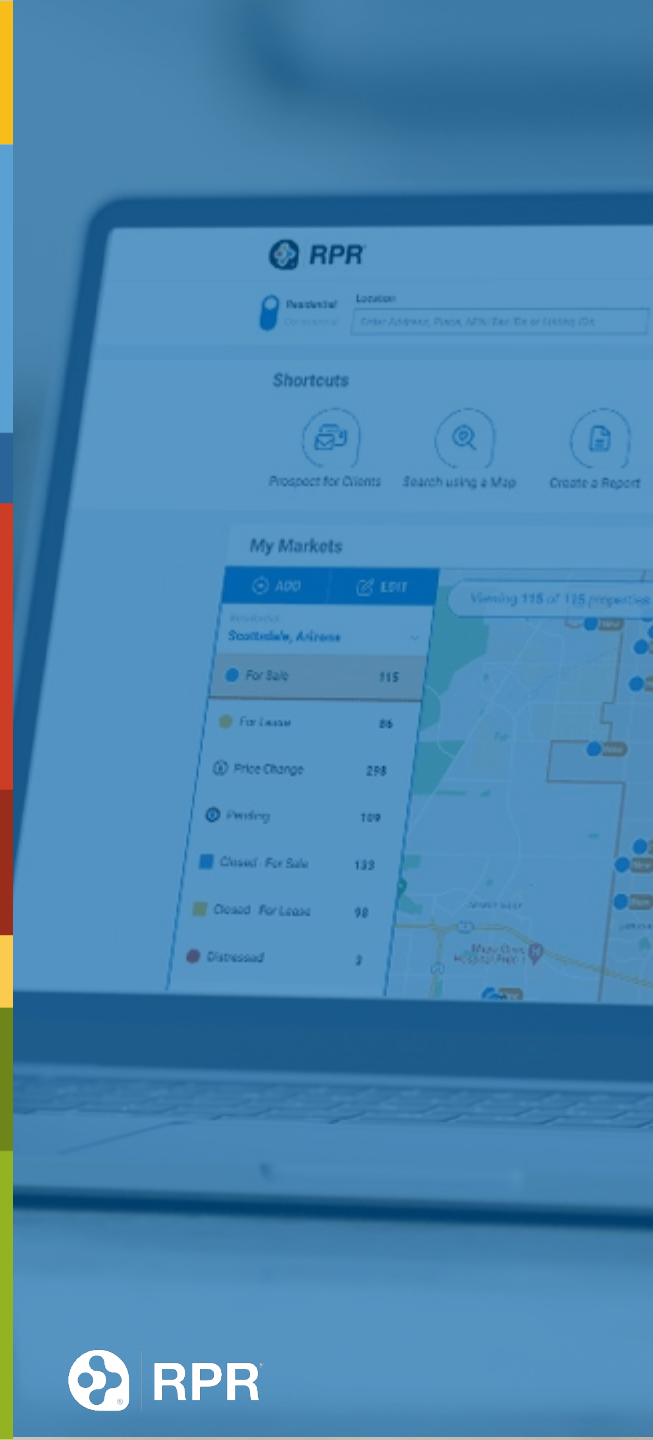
RPR

Residential
Commercial

Location
Enter Address, Place, APN, Tax ID or Listing ID

Shortcuts

Prospect for Clients
Search using a Map
Create a Report

My Markets

ADD
EDIT

Viewing 115 of 115 properties

Residential
Scottsdale, Arizona

| | |
|---|---|
| For Sale | 115 |
| For Lease | 86 |
| Price Change | 298 |
| Pending | 109 |
| Closed - For Sale | 133 |
| Closed - For Lease | 98 |
| Distressed | 3 |

RPR